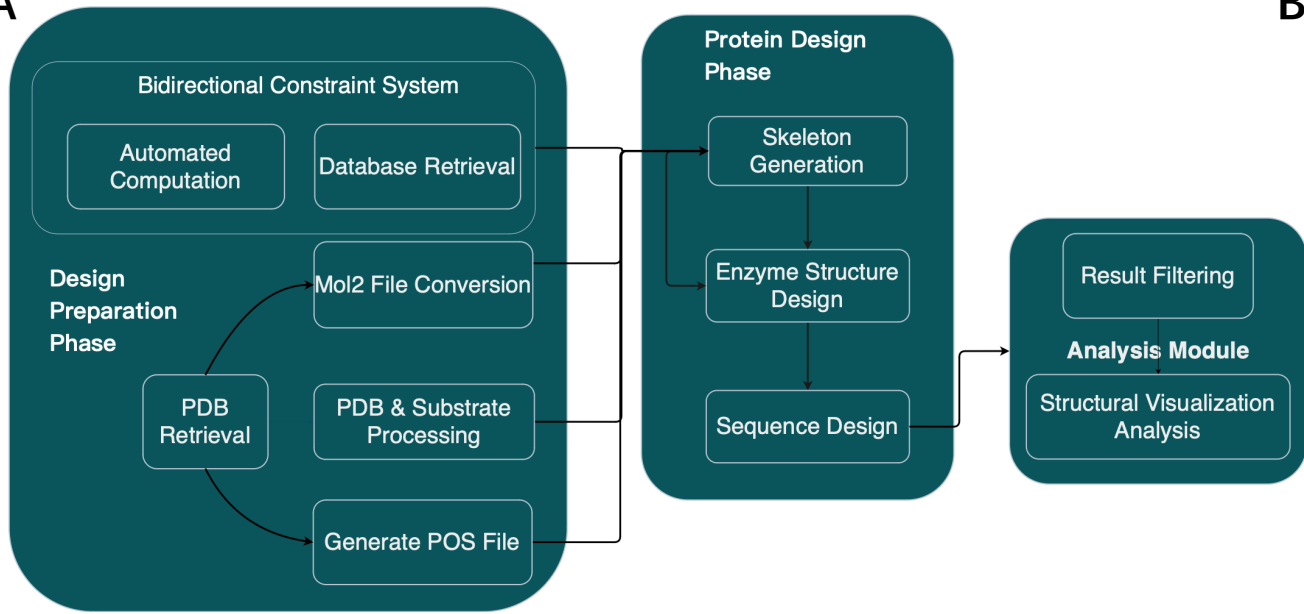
A

Bidirectional Constraint System

Automated Computation

Database Retrieval

Design Preparation Phase

Mol2 File Conversion

PDB Retrieval

PDB & Substrate Processing

Generate POS File

Protein Design Phase

Skeleton Generation

Enzyme Structure Design

Sequence Design

Result Filtering

Analysis Module

Structural Visualization Analysis

B